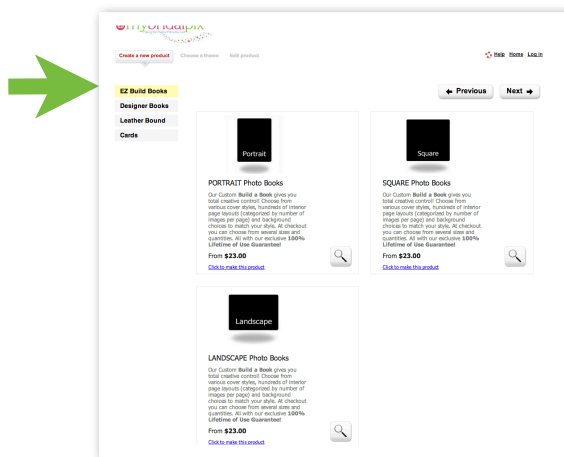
myriadpix

Create a new product Choose a theme Edit product

Help Home Log in

EZ Build Books
Designer Books
Leather Bound
Cards

Previous Next

Portrait

PORTRAIT Photo Books

Our Custom Build a Book gives you total creative control! Choose from various cover styles, hundreds of interior page layouts (categorized by number of images per page) and background choices to match your style. At checkout you can choose from several sizes and quantities. All with our exclusive 100% Lifetime of Use Guarantee!

From $23.00

Click to make this product

Square

SQUARE Photo Books

Our Custom Build a Book gives you total creative control! Choose from various cover styles, hundreds of interior page layouts (categorized by number of images per page) and background choices to match your style. At checkout you can choose from several sizes and quantities. All with our exclusive 100% Lifetime of Use Guarantee!

From $23.00

Click to make this product

Landscape

LANDSCAPE Photo Books

Our Custom Build a Book gives you total creative control! Choose from various cover styles, hundreds of interior page layouts (categorized by number of images per page) and background choices to match your style. At checkout you can choose from several sizes and quantities. All with our exclusive 100% Lifetime of Use Guarantee!

From $23.00

Click to make this product